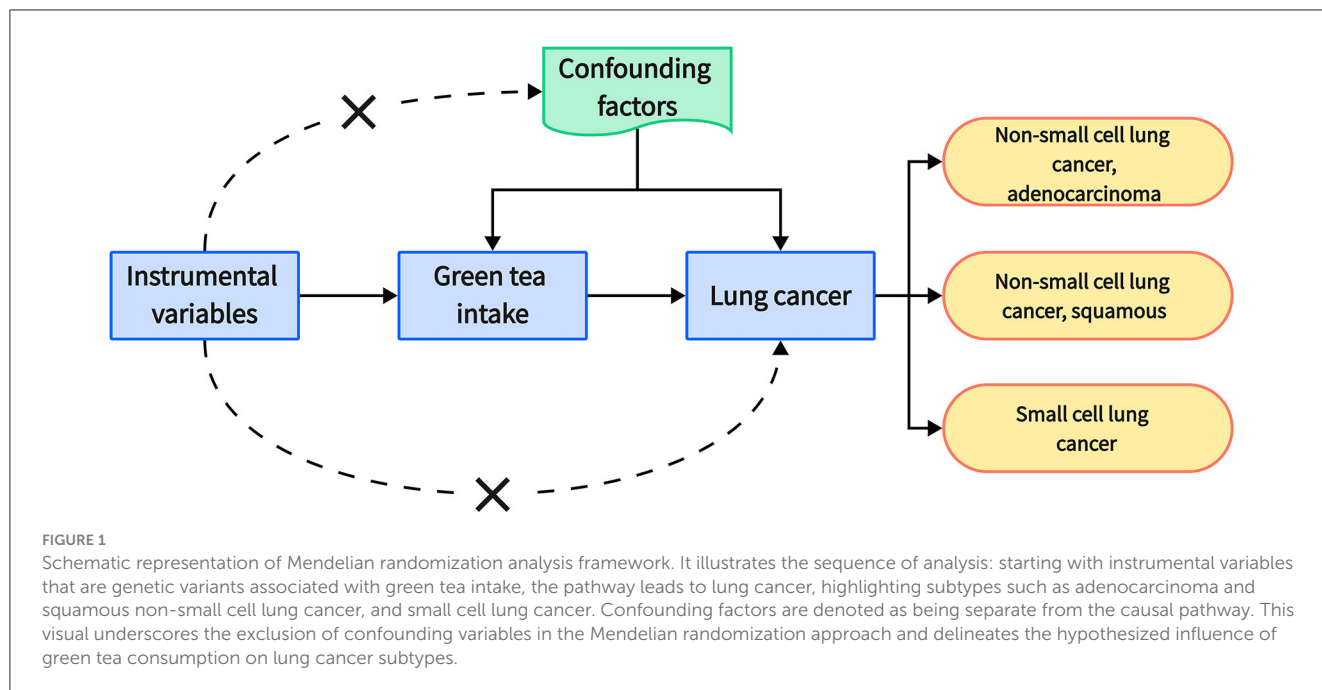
Confounding factors

Instrumental variables

Green tea intake

Lung cancer

Non-small cell lung cancer, adenocarcinoma

Non-small cell lung cancer, squamous

Small cell lung cancer

FIGURE 1
Schematic representation of Mendelian randomization analysis framework. It illustrates the sequence of analysis: starting with instrumental variables that are genetic variants associated with green tea intake, the pathway leads to lung cancer, highlighting subtypes such as adenocarcinoma and squamous non-small cell lung cancer, and small cell lung cancer. Confounding factors are denoted as being separate from the causal pathway. This visual underscores the exclusion of confounding variables in the Mendelian randomization approach and delineates the hypothesized influence of green tea consumption on lung cancer subtypes.